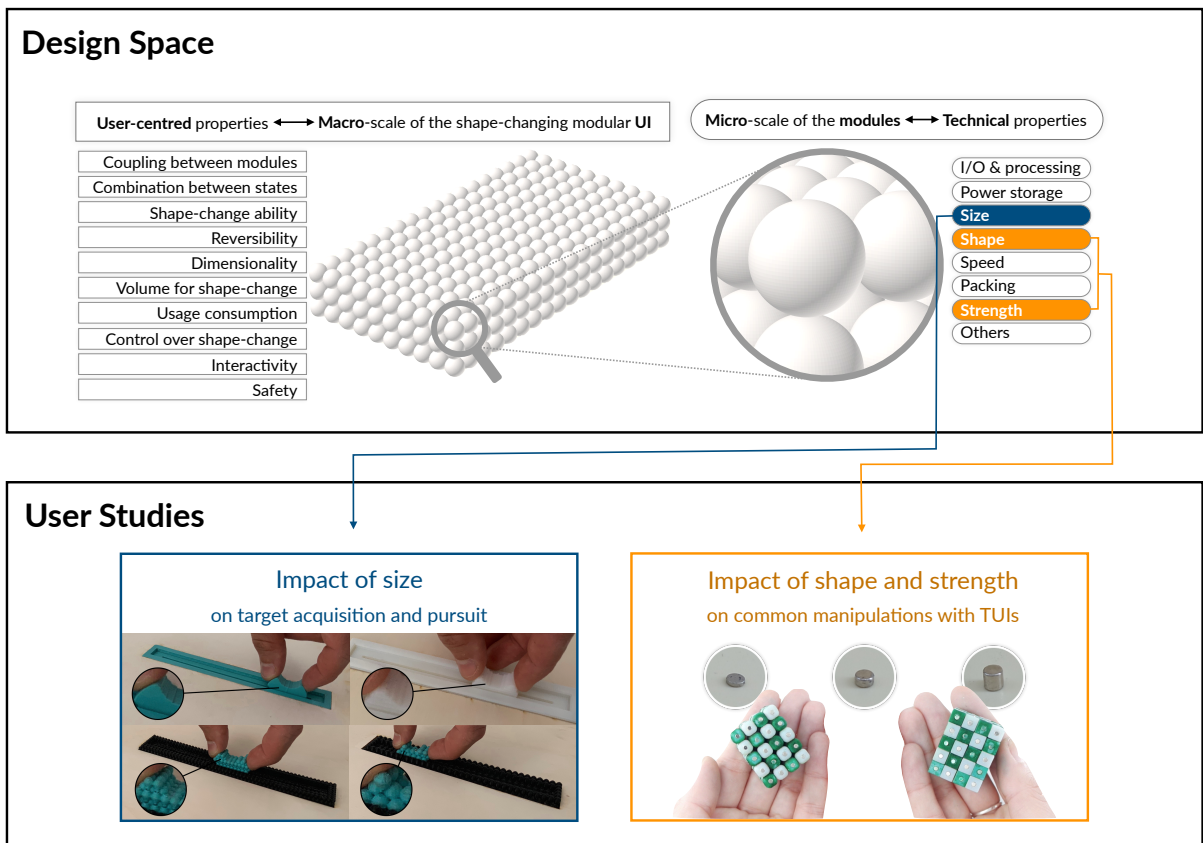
Design Space

User-centred properties ⟷ Macro-scale of the shape-changing modular UI

Micro-scale of the modules ⟷ Technical properties

Coupling between modules
Combination between states
Shape-change ability
Reversibility
Dimensionality
Volume for shape-change
Usage consumption
Control over shape-change
Interactivity
Safety

I/O & processing
Power storage
Size
Shape
Speed
Packing
Strength
Others

User Studies

Impact of size
on target acquisition and pursuit

Impact of shape and strength
on common manipulations with TUIs